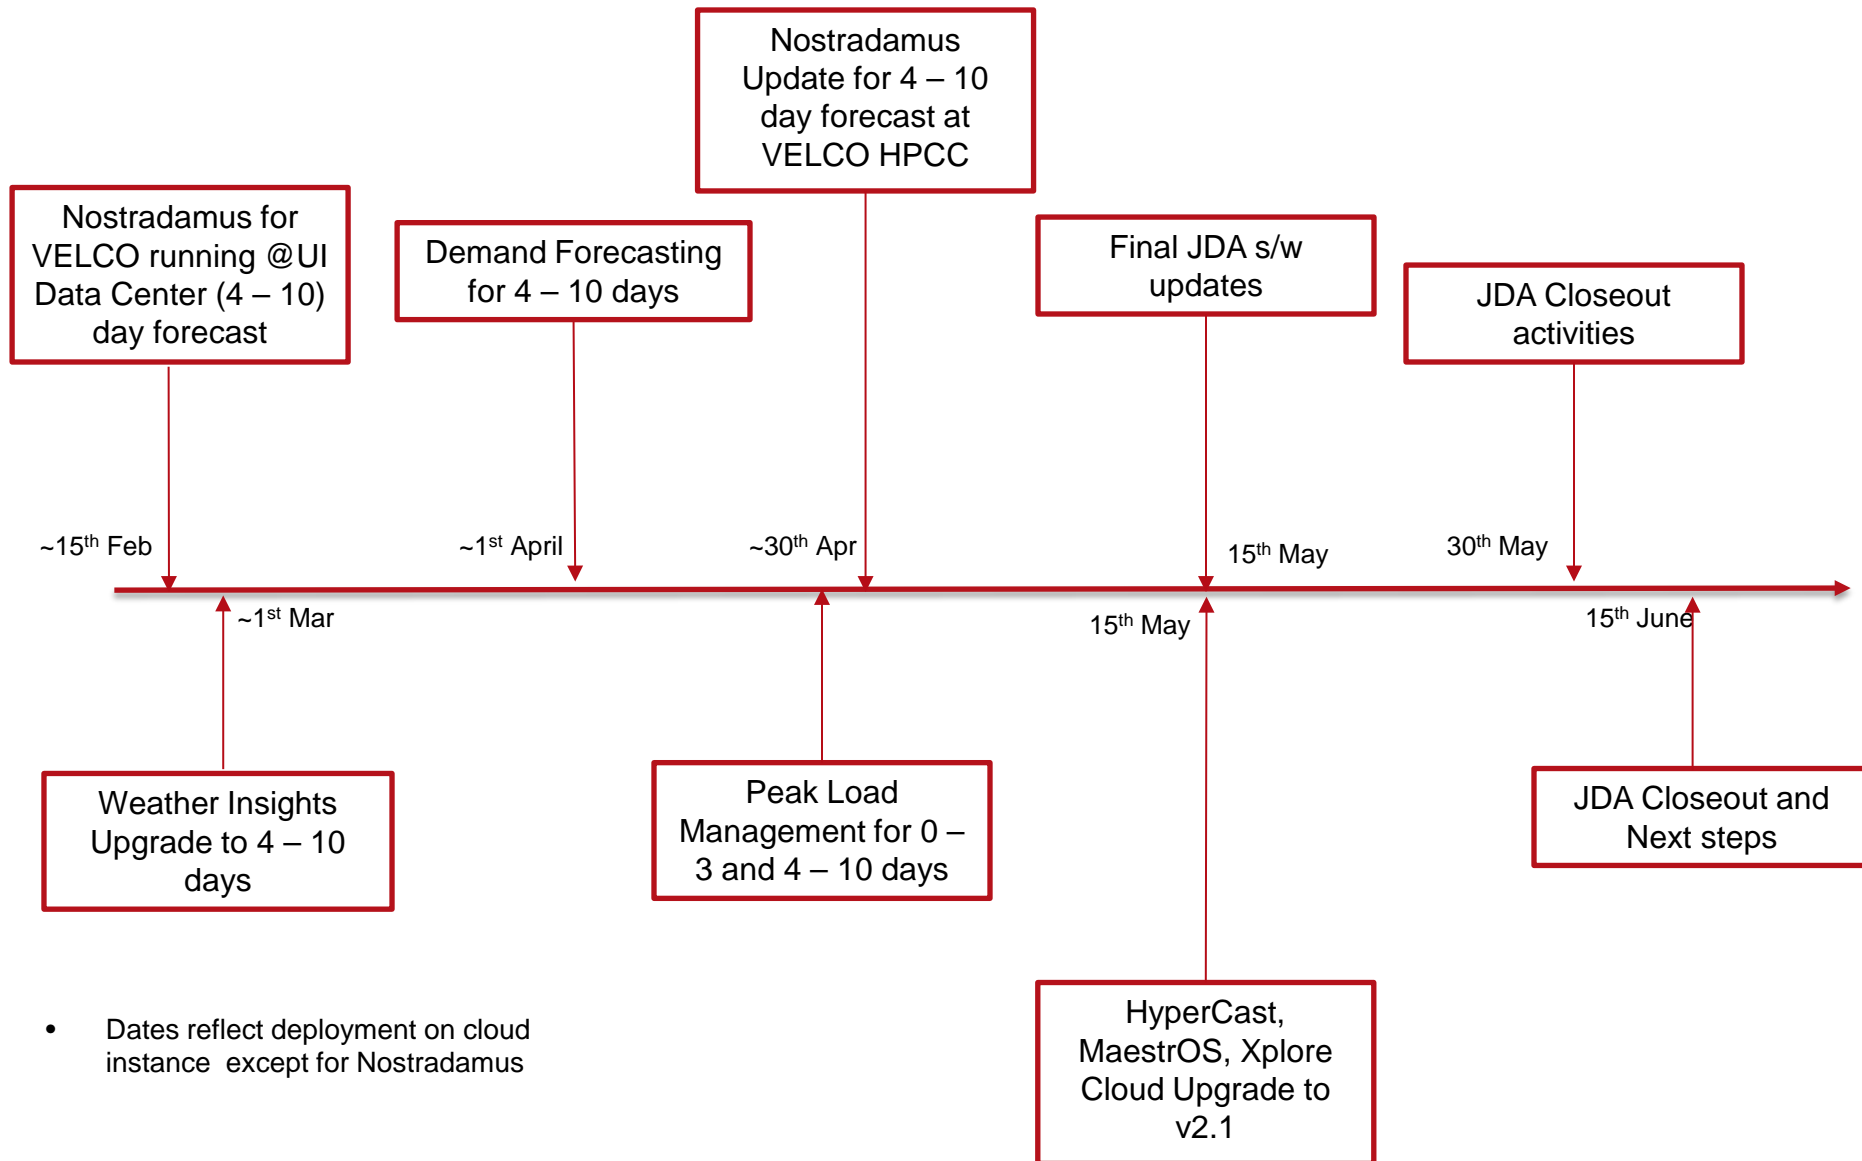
Nostradamus Update for 4 – 10 day forecast at VELCO HPCC

Nostradamus for VELCO running @UI Data Center (4 – 10) day forecast

Demand Forecasting for 4 – 10 days

Final JDA s/w updates

JDA Closeout activities

~15$^{th}$ Feb

~1$^{st}$ April

~30$^{th}$ Apr

15$^{th}$ May

30$^{th}$ May

~1$^{st}$ Mar

15$^{th}$ May

15$^{th}$ June

Weather Insights Upgrade to 4 – 10 days

Peak Load Management for 0 – 3 and 4 – 10 days

JDA Closeout and Next steps

HyperCast, MaestrOS, Xplore Cloud Upgrade to v2.1

• Dates reflect deployment on cloud instance except for Nostradamus